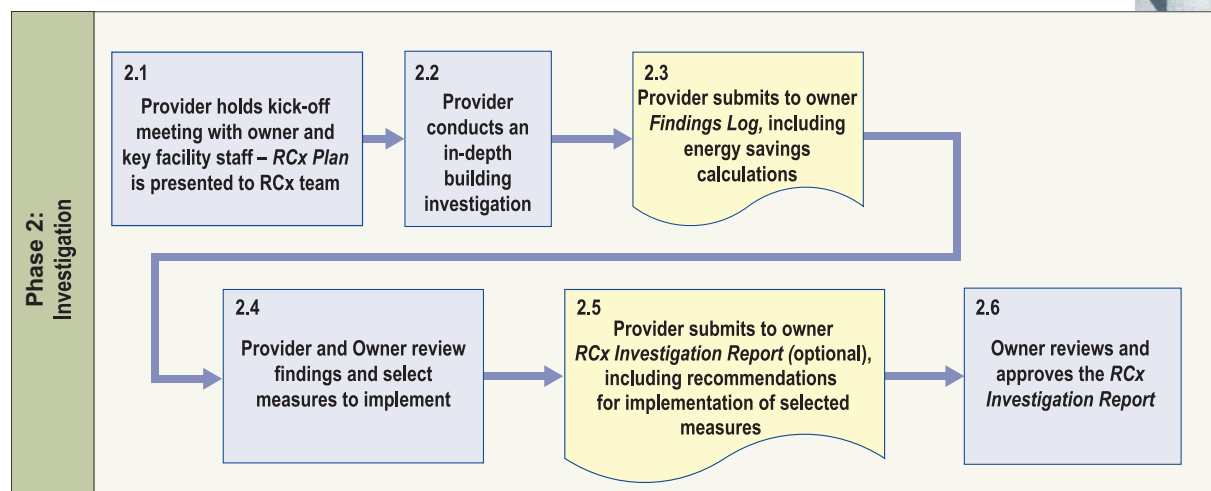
Phase 2: Investigation

2.1
Provider holds kick-off meeting with owner and key facility staff – *RCx Plan* is presented to RCx team

2.2
Provider conducts an in-depth building investigation

2.3
Provider submits to owner *Findings Log,* including energy savings calculations

2.4
Provider and Owner review findings and select measures to implement

2.5
Provider submits to owner *RCx Investigation Report (*optional), including recommendations for implementation of selected measures

2.6
Owner reviews and approves the *RCx Investigation Report*